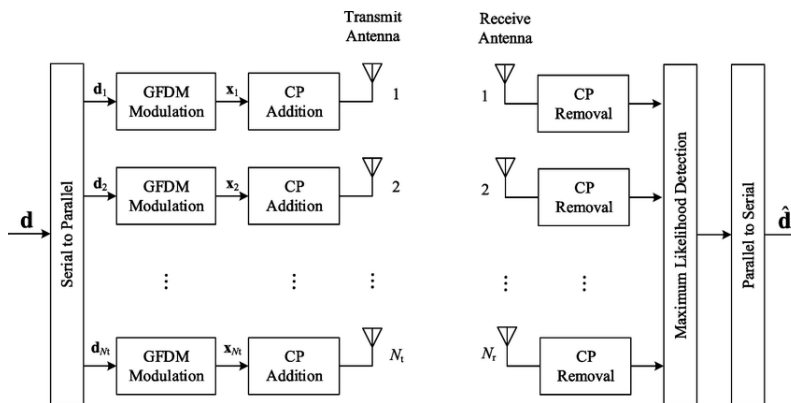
Transmit Antenna

Receive Antenna

$\mathbf{d}$

Serial to Parallel

$\mathbf{d}_1$

GFDM Modulation

$\mathbf{x}_1$

CP Addition

1

$\mathbf{d}_2$

GFDM Modulation

$\mathbf{x}_2$

CP Addition

2

⋮ ⋮ ⋮

$\mathbf{d}_{Nt}$

GFDM Modulation

$\mathbf{x}_{Nt}$

CP Addition

$N_t$

1

CP Removal

2

CP Removal

⋮ ⋮

$N_r$

CP Removal

Maximum Likelihood Detection

Parallel to Serial

$\hat{\mathbf{d}}$